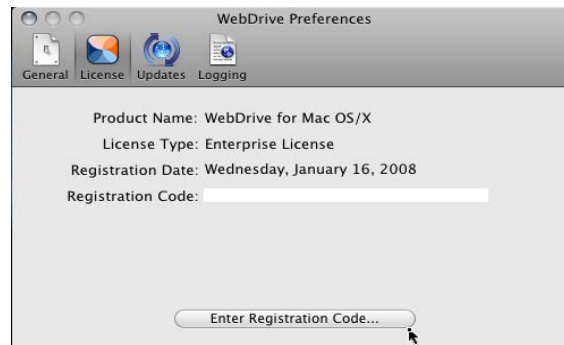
WebDrive Preferences

General License Updates Logging

Product Name: WebDrive for Mac OS/X

License Type: Enterprise License

Registration Date: Wednesday, January 16, 2008

Registration Code:

Enter Registration Code...